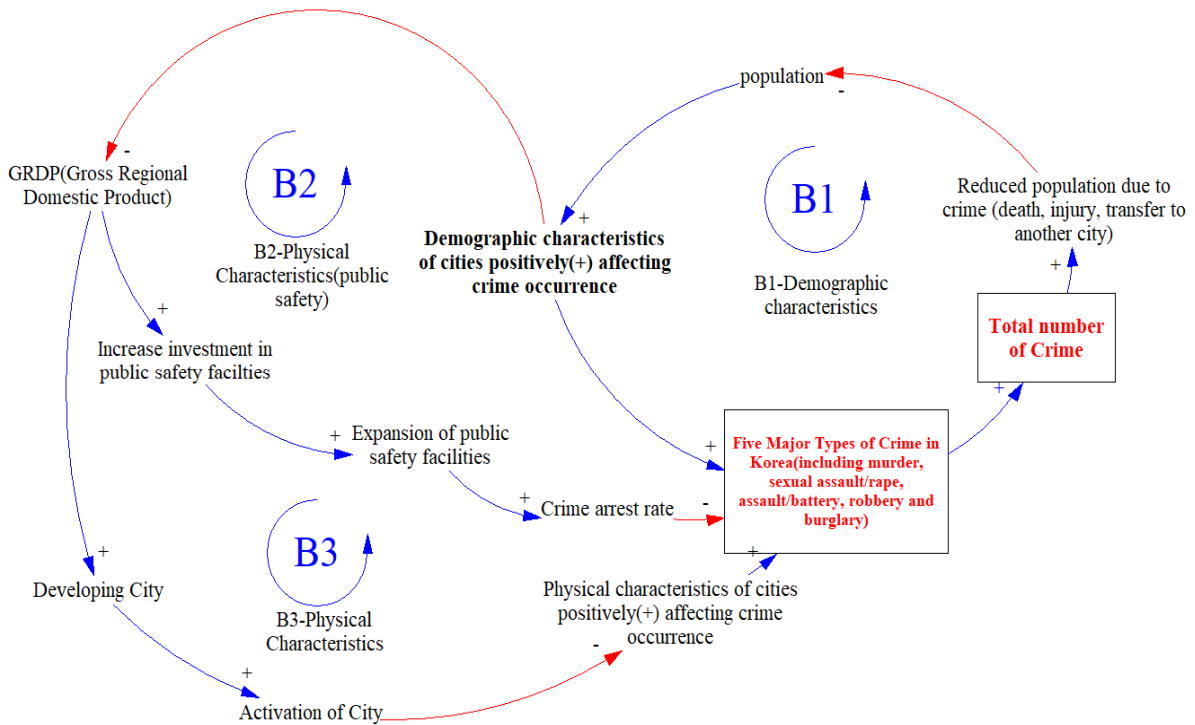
population
-
-
GRDP(Gross Regional Domestic Product)

B2

B2-Physical Characteristics(public safety)

+
Demographic characteristics of cities positively(+) affecting crime occurrence

B1

B1-Demographic characteristics

Reduced population due to crime (death, injury, transfer to another city)
+

Total number of Crime

+
Increase investment in public safety facilties

+
Expansion of public safety facilities

+
+
Five Major Types of Crime in Korea(including murder, sexual assault/rape, assault/battery, robbery and burglary)

+
Crime arrest rate
-

+
Developing City

B3

B3-Physical Characteristics

+
Physical characteristics of cities positively(+) affecting crime occurrence
-
+
Activation of City